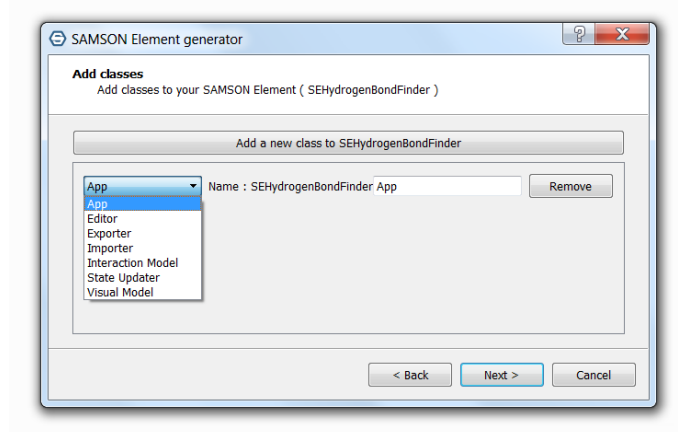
SAMSON Element generator

?

X

Add classes
Add classes to your SAMSON Element ( SEHydrogenBondFinder )

Add a new class to SEHydrogenBondFinder

App

Name : SEHydrogenBondFinder

App

Remove

App
Editor
Exporter
Importer
Interaction Model
State Updater
Visual Model

< Back

Next >

Cancel